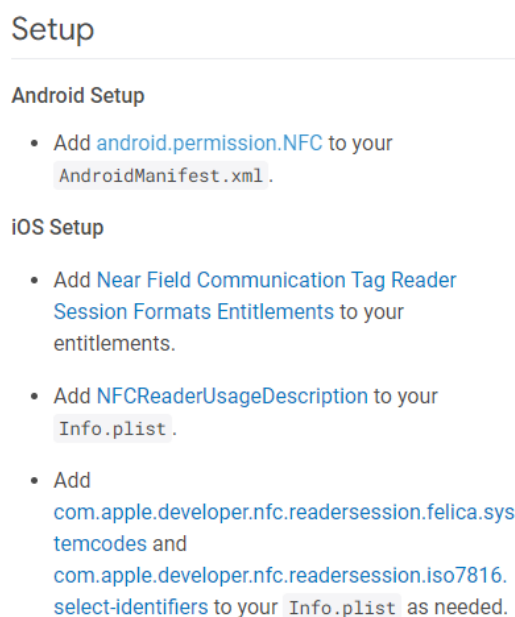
Setup

Android Setup

- Add android.permission.NFC to your AndroidManifest.xml.

iOS Setup

- Add Near Field Communication Tag Reader Session Formats Entitlements to your entitlements.

- Add NFCReaderUsageDescription to your Info.plist.

- Add com.apple.developer.nfc.readersession.felica.systemcodes and com.apple.developer.nfc.readersession.iso7816.select-identifiers to your Info.plist as needed.